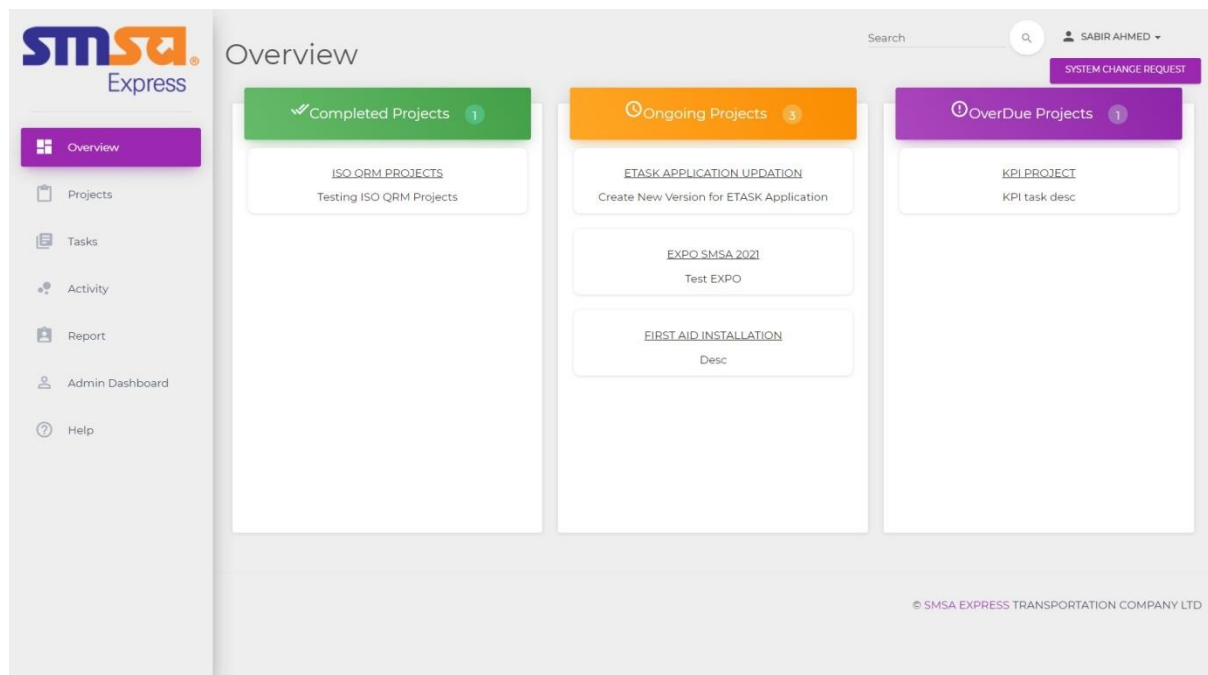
smsa Express

Overview

Projects

Tasks

Activity

Report

Admin Dashboard

Help

Overview

Search

SABIR AHMED

SYSTEM CHANGE REQUEST

Completed Projects 1

ISO QRM PROJECTS

Testing ISO QRM Projects

Ongoing Projects 3

ETASK APPLICATION UPDATION

Create New Version for ETASK Application

EXPO SMSA 2021

Test EXPO

FIRST AID INSTALLATION

Desc

OverDue Projects 1

KPI PROJECT

KPI task desc

© SMSA EXPRESS TRANSPORTATION COMPANY LTD